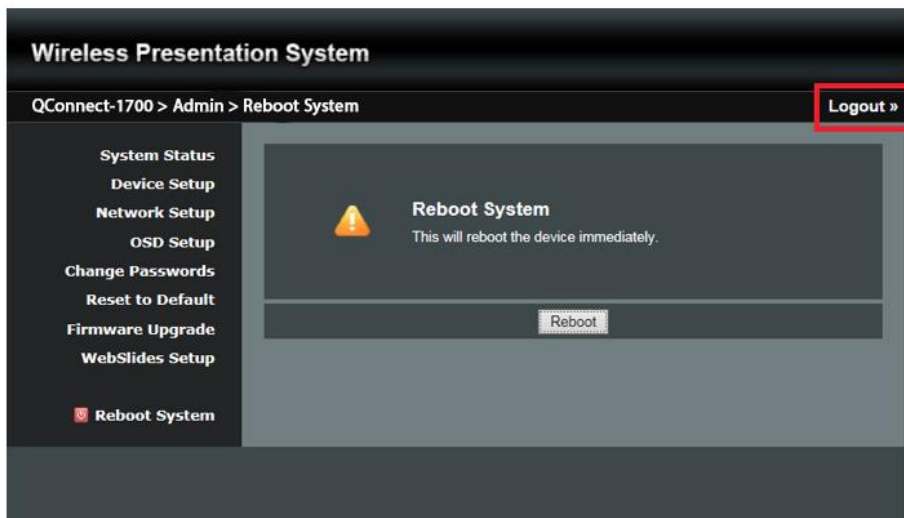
Wireless Presentation System

QConnect-1700 > Admin > Reboot System

Logout »

System Status
Device Setup
Network Setup
OSD Setup
Change Passwords
Reset to Default
Firmware Upgrade
WebSlides Setup

Reboot System

Reboot System
This will reboot the device immediately.

Reboot